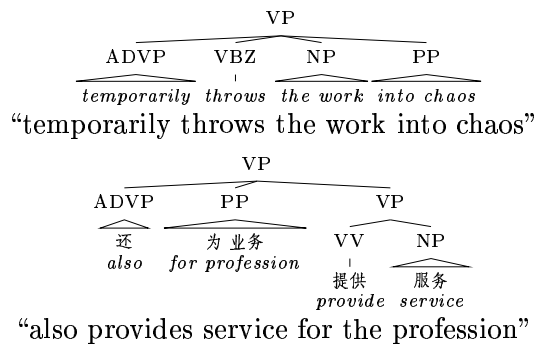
VP

ADVP VBZ NP PP

temporarily throws the work into chaos

“temporarily throws the work into chaos”

VP

ADVP PP VP

还 also

为 业务 for profession

VV NP

提供 provide

服务 service

“also provides service for the profession”